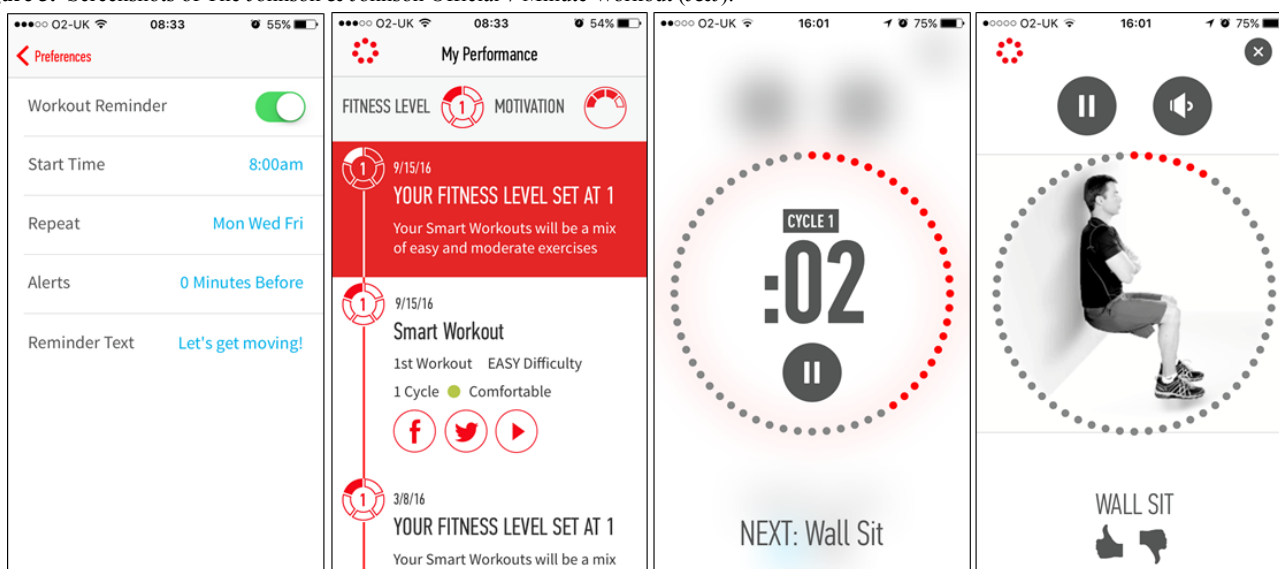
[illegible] Screenshots of The Johnson & Johnson Official 7 Minute Workout ([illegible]).

●●●○○ O2-UK 08:33 55%
Preferences
Workout Reminder
Start Time 8:00am
Repeat Mon Wed Fri
Alerts 0 Minutes Before
Reminder Text Let's get moving!

●●●○○ O2-UK 08:33 54%
My Performance
FITNESS LEVEL 1 MOTIVATION
1 9/15/16
YOUR FITNESS LEVEL SET AT 1
Your Smart Workouts will be a mix of easy and moderate exercises
1 9/15/16
Smart Workout
1st Workout EASY Difficulty
1 Cycle Comfortable
1 3/8/16
YOUR FITNESS LEVEL SET AT 1
Your Smart Workouts will be a mix

●●○○○ O2-UK 16:01 75%
CYCLE 1
:02
NEXT: Wall Sit

●○○○○ O2-UK 16:01 75%
WALL SIT